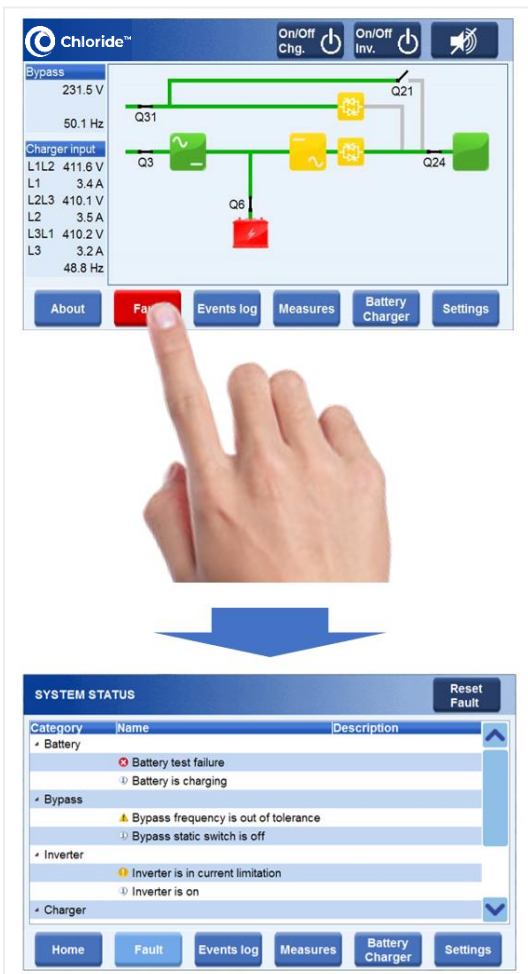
Chloride™

On/Off Chg.

On/Off Inv.

Bypass
231.5 V
50.1 Hz

Charger input
L1L2 411.6 V
L1 3.4 A
L2L3 410.1 V
L2 3.5 A
L3L1 410.2 V
L3 3.2 A
48.8 Hz

Q21
Q31
Q3
Q24
Q6

About
Fa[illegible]
Events log
Measures
Battery Charger
Settings

SYSTEM STATUS

Reset Fault

| Category | Name | Description |
|---|---|---|
| Battery | | |
| | Battery test failure | |
| | Battery is charging | |
| Bypass | | |
| | Bypass frequency is out of tolerance | |
| | Bypass static switch is off | |
| Inverter | | |
| | Inverter is in current limitation | |
| | Inverter is on | |
| Charger | | |

Home
Fault
Events log
Measures
Battery Charger
Settings